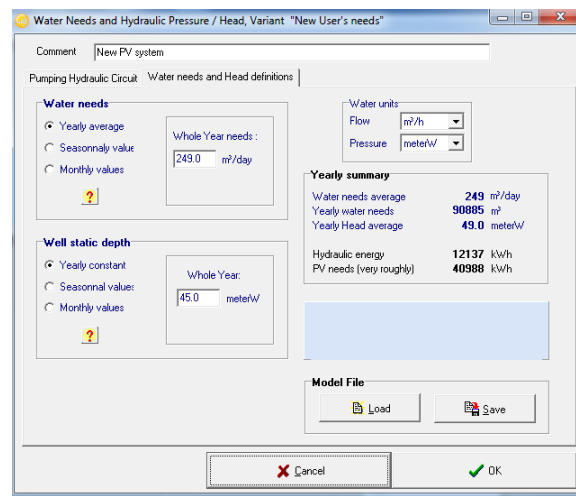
Water Needs and Hydraulic Pressure / Head, Variant "New User's needs"

Comment New PV system

Pumping Hydraulic Circuit | Water needs and Head definitions

Water needs
Yearly average
Seasonnaly value
Monthly values
?

Whole Year needs :
249.0 m³/day

Water units
Flow m³/h
Pressure meterW

Yearly summary
Water needs average 249 m³/day
Yearly water needs 90885 m³
Yearly Head average 49.0 meterW

Hydraulic energy 12137 kWh
PV needs (very roughly) 40988 kWh

Well static depth
Yearly constant
Seasonnal values
Monthly values
?

Whole Year:
45.0 meterW

Model File
Load
Save

Cancel
OK